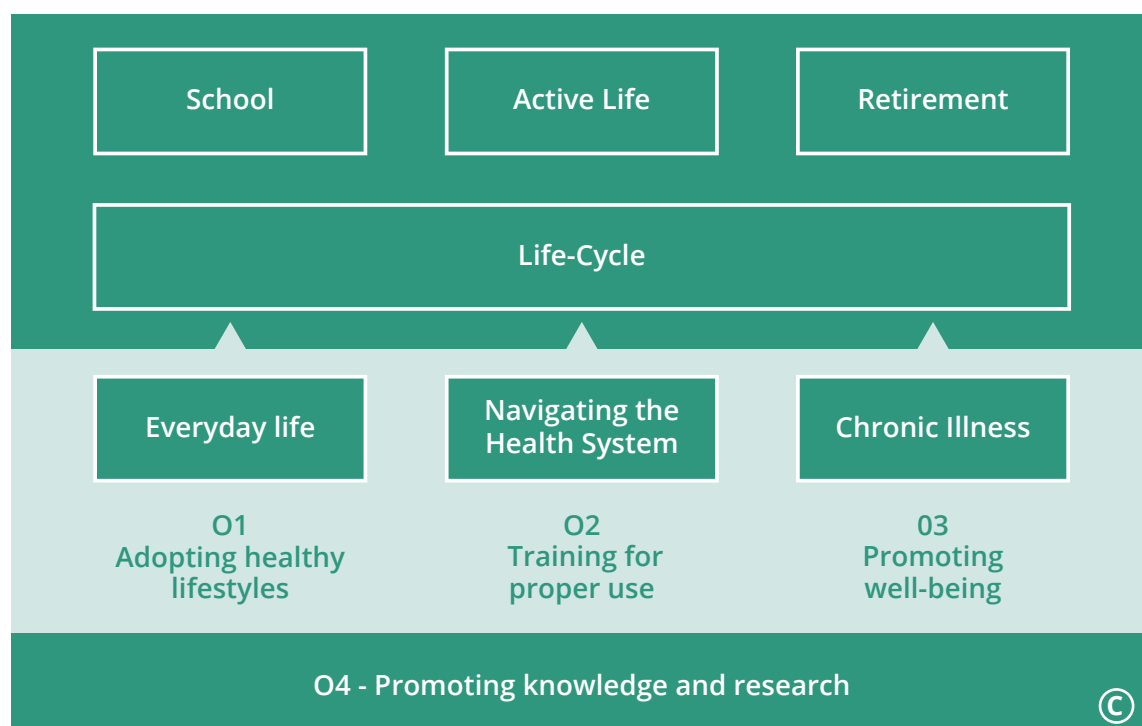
School

Active Life

Retirement

Life-Cycle

Everyday life

Navigating the Health System

Chronic Illness

O1
Adopting healthy lifestyles

O2
Training for proper use

03
Promoting well-being

O4 - Promoting knowledge and research

C